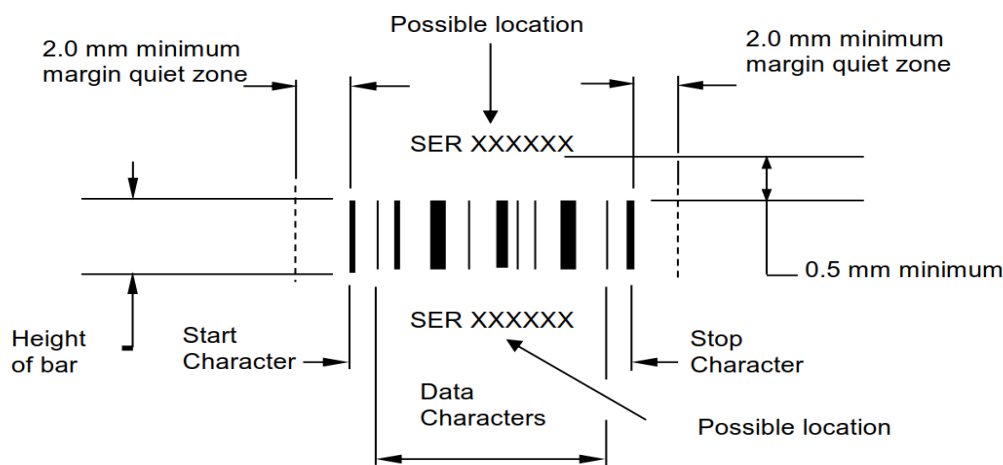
Possible location

2.0 mm minimum margin quiet zone

2.0 mm minimum margin quiet zone

SER XXXXXX

0.5 mm minimum

SER XXXXXX

Height of bar

Start Character

Stop Character

Data Characters

Possible location